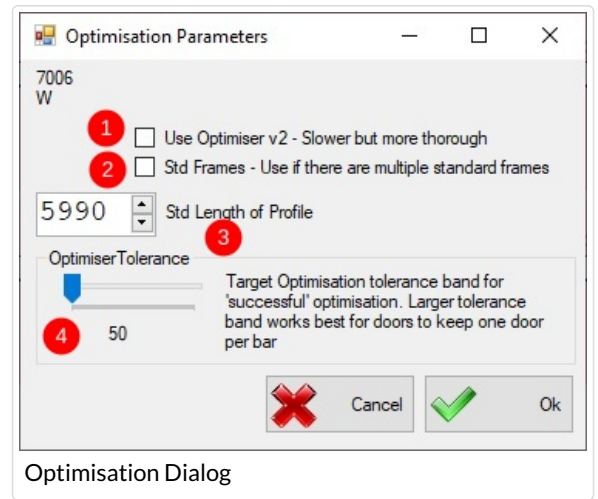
Optimisation Parameters

7006
W

1 Use Optimiser v2 - Slower but more thorough

2 Std Frames - Use if there are multiple standard frames

5990 Std Length of Profile

3

OptimiserTolerance

Target Optimisation tolerance band for 'successful' optimisation. Larger tolerance band works best for doors to keep one door per bar

4 50

Cancel

Ok

Optimisation Dialog